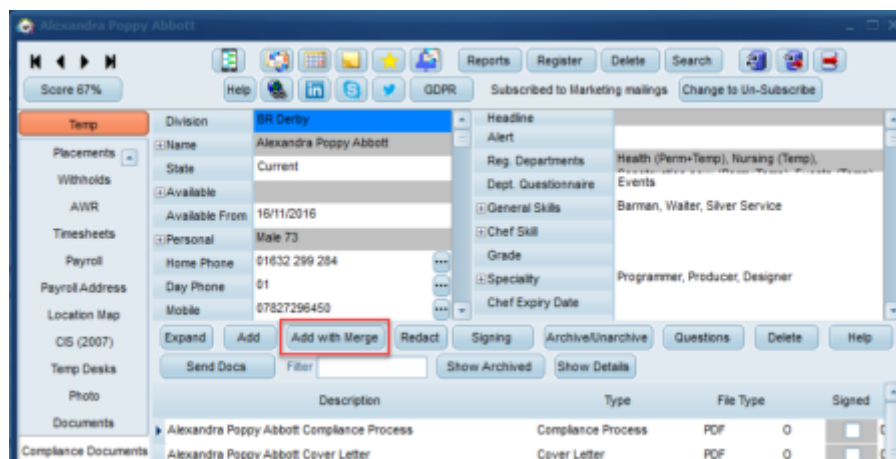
Alexandra Poppy Abbott

Score 67%

Help

GDPR

Reports Register Delete Search

Subscribed to Marketing mailings Change to Un-Subscribe

Temp

Placements

Withholds

AWR

Timesheets

Payroll

Payroll Address

Location Map

CIS (2007)

Temp Desks

Photo

Documents

Compliance Documents

| | |
|---|---|
| Division | BR Derby |
| Name | Alexandra Poppy Abbott |
| State | Current |
| Available | |
| Available From | 16/11/2016 |
| Personal | Male 73 |
| Home Phone | 01632 299 284 |
| Day Phone | 01 |
| Mobile | 07827296450 |

| | |
|---|---|
| Headline | |
| Alert | |
| Reg. Departments | Health (Perm+Temp), Nursing (Temp), |
| Dept. Questionnaire | Events |
| General Skills | Barman, Waiter, Silver Service |
| Chef Skill | |
| Grade | |
| Speciality | Programmer, Producer, Designer |
| Chef Expiry Date | |

Expand Add Add with Merge Redact Signing Archive/Unarchive Questions Delete Help

Send Docs Filter Show Archived Show Details

| Description | Type | File Type | | Signed |
|---|---|---|---|---|
| Alexandra Poppy Abbott Compliance Process | Compliance Process | PDF | 0 | |
| Alexandra Poppy Abbott Cover Letter | Cover Letter | PDF | 0 | |